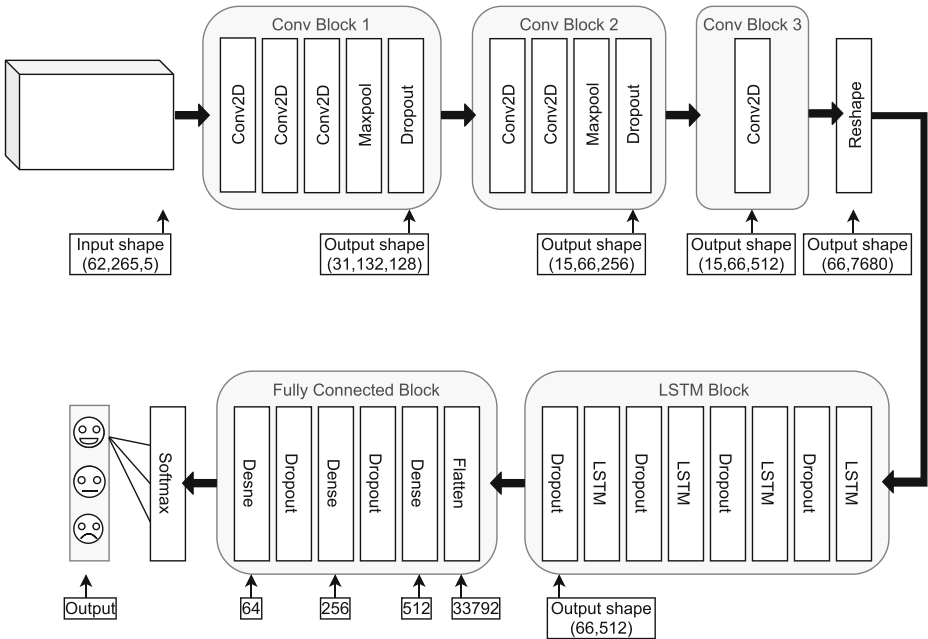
Conv Block 1
Conv2D
Conv2D
Conv2D
Maxpool
Dropout

Conv Block 2
Conv2D
Conv2D
Maxpool
Dropout

Conv Block 3
Conv2D

Reshape

Input shape (62,265,5)

Output shape (31,132,128)

Output shape (15,66,256)

Output shape (15,66,512)

Output shape (66,7680)

Fully Connected Block
Desne
Dropout
Dense
Dropout
Dense
Flatten

LSTM Block
Dropout
LSTM
Dropout
LSTM
Dropout
LSTM
Dropout
LSTM

Softmax

Output

64

256

512

33792

Output shape (66,512)